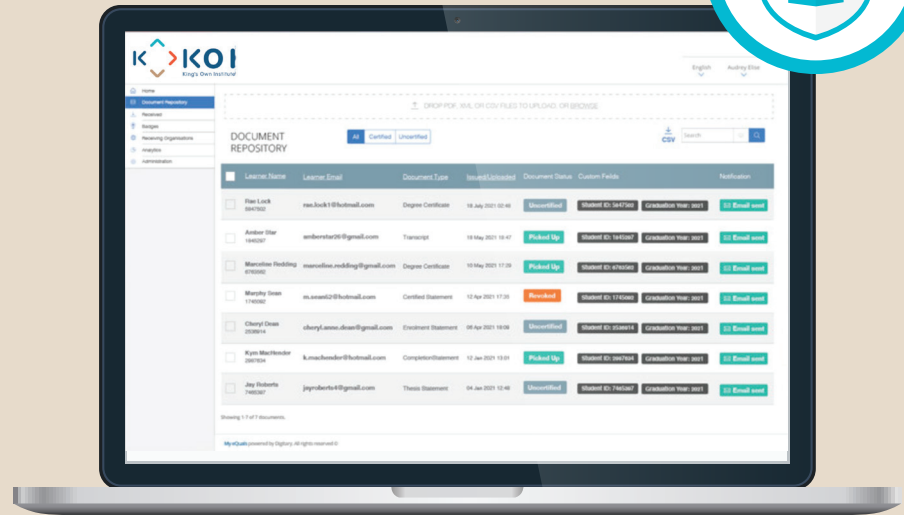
KOI
King's Own Institute

English
Audrey Elise

Home
Document Repository
Received
Badges
Receiving Organisations
Analytics
Administration

DROP PDF, XML OR CSV FILES TO UPLOAD, OR BROWSE

DOCUMENT REPOSITORY

All | Certified | Uncertified

CSV

Search

| | Learner Name | Learner Email | Document Type | Issued/Uploaded | Document Status | Custom Fields | | Notification |
|---|---|---|---|---|---|---|---|---|
| | Rae Lock 5847502 | rae.lock1@hotmail.com | Degree Certificate | 18 July 2021 02:46 | Uncertified | Student ID: 5847502 | Graduation Year: 2021 | Email sent |
| | Amber Star 1845287 | amberstar26@gmail.com | Transcript | 18 May 2021 19:47 | Picked Up | Student ID: 1845287 | Graduation Year: 2021 | Email sent |
| | Marceline Redding 6765592 | marceline.redding@gmail.com | Degree Certificate | 13 May 2021 17:29 | Picked Up | Student ID: 6765592 | Graduation Year: 2021 | Email sent |
| | Murphy Sean 1745062 | m.sean62@hotmail.com | Certified Statement | 12 Apr 2021 17:35 | Revoked | Student ID: 1745062 | Graduation Year: 2021 | Email sent |
| | Cheryl Dean 2538614 | cheryl.anne.dean@gmail.com | Enrolment Statement | 08 Apr 2021 18:08 | Uncertified | Student ID: 2538614 | Graduation Year: 2021 | Email sent |
| | Kym MacHendor 2867834 | k.machendor@hotmail.com | CompletionStatement | 12 Jan 2021 13:01 | Picked Up | Student ID: 2867834 | Graduation Year: 2021 | Email sent |
| | Jay Roberts 7465387 | jayroberts4@gmail.com | Thesis Statement | 04 Jan 2021 12:48 | Uncertified | Student ID: 7465387 | Graduation Year: 2021 | Email sent |

Showing 1-7 of 7 documents.

My eQuals powered by Digitary. All rights reserved ©